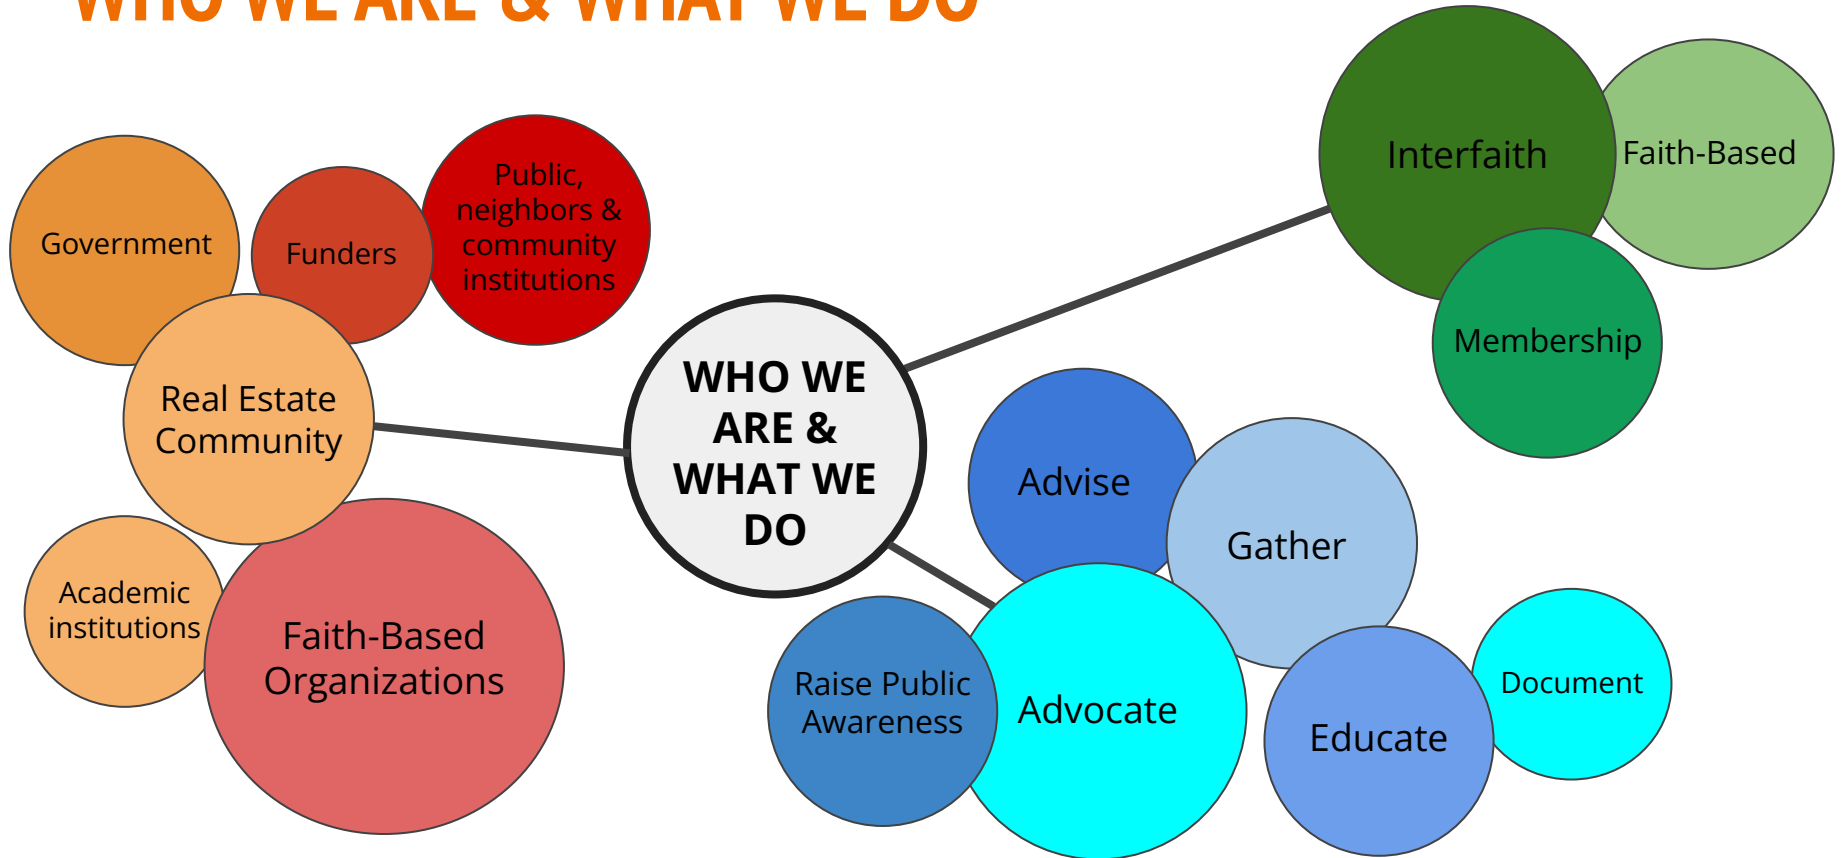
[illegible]

Government

Funders

Public, neighbors & community institutions

Real Estate Community

Academic institutions

Faith-Based Organizations

WHO WE ARE & WHAT WE DO

Interfaith

Faith-Based

Membership

Advise

Gather

Raise Public Awareness

Advocate

Educate

Document